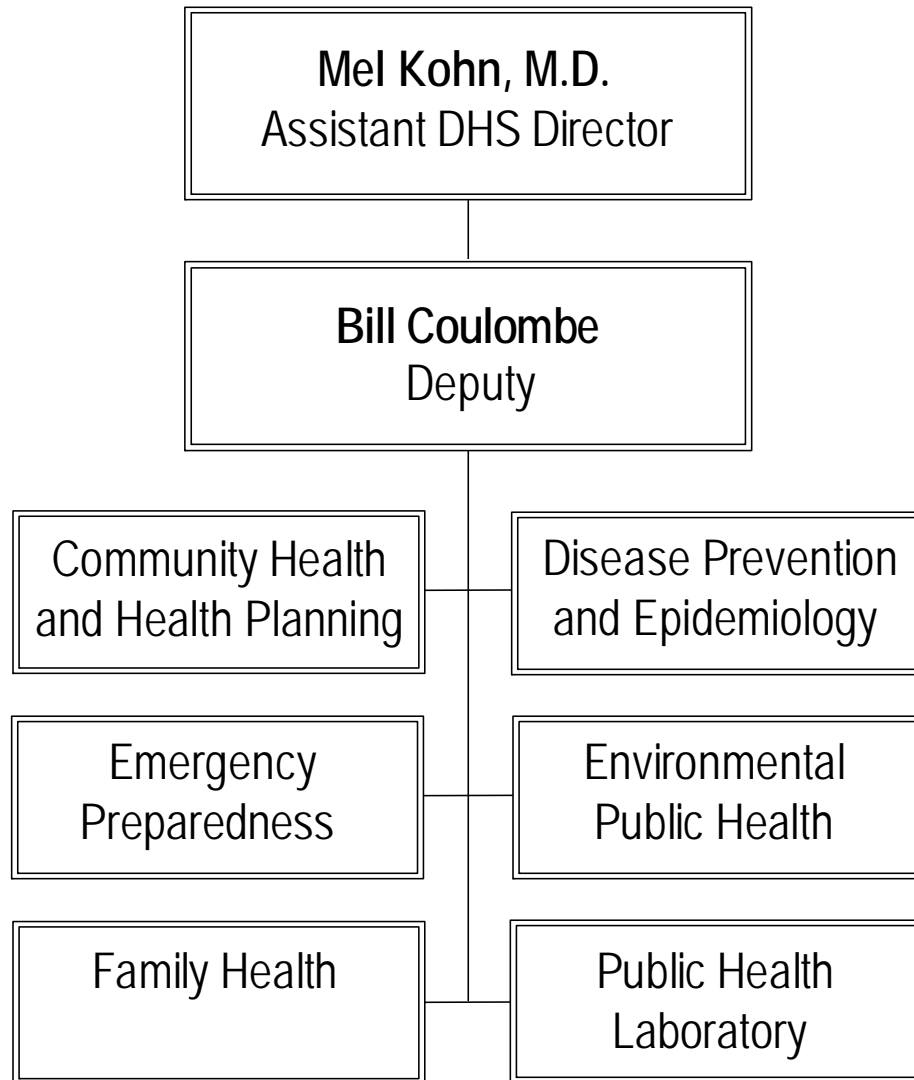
**Mel Kohn, M.D.**
Assistant DHS Director

**Bill Coulombe**
Deputy

Community Health and Health Planning

Disease Prevention and Epidemiology

Emergency Preparedness

Environmental Public Health

Family Health

Public Health Laboratory